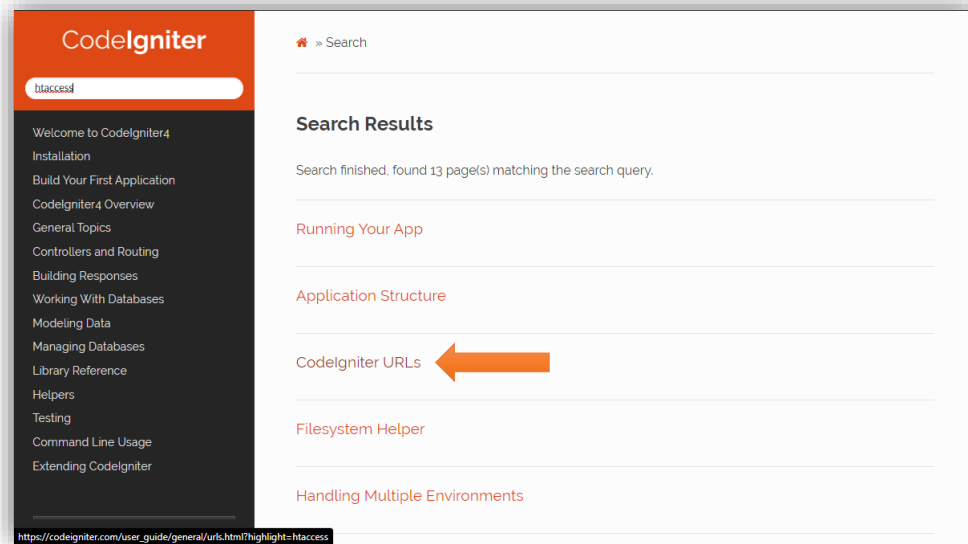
CodeIgniter

htaccess

Welcome to CodeIgniter4
Installation
Build Your First Application
CodeIgniter4 Overview
General Topics
Controllers and Routing
Building Responses
Working With Databases
Modeling Data
Managing Databases
Library Reference
Helpers
Testing
Command Line Usage
Extending CodeIgniter

https://codeigniter.com/user_guide/general/urls.html?highlight=htaccess

» Search

Search Results

Search finished, found 13 page(s) matching the search query.

Running Your App

Application Structure

CodeIgniter URLs

Filesystem Helper

Handling Multiple Environments